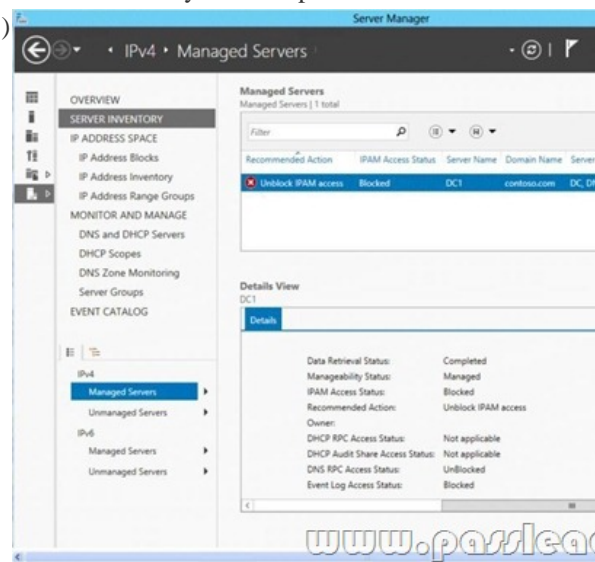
Server Manager

IPv4 • Managed Servers

OVERVIEW
SERVER INVENTORY
IP ADDRESS SPACE
IP Address Blocks
IP Address Inventory
IP Address Range Groups
MONITOR AND MANAGE
DNS and DHCP Servers
DHCP Scopes
DNS Zone Monitoring
Server Groups
EVENT CATALOG

IPv4
Managed Servers
Unmanaged Servers
IPv6
Managed Servers
Unmanaged Servers

Managed Servers
Managed Servers | 1 total

Filter

| Recommended Action | IPAM Access Status | Server Name | Domain Name | Server |
|---|---|---|---|---|
| Unblock IPAM access | Blocked | DC1 | contoso.com | DC, DI |

Details View
DC1

Details

| | |
|---|---|
| Data Retrieval Status: | Completed |
| Manageability Status: | Managed |
| IPAM Access Status: | Blocked |
| Recommended Action: | Unblock IPAM access |
| Owner: | |
| DHCP RPC Access Status: | Not applicable |
| DHCP Audit Share Access Status: | Not applicable |
| DNS RPC Access Status: | UnBlocked |
| Event Log Access Status: | Blocked |

www.passlea